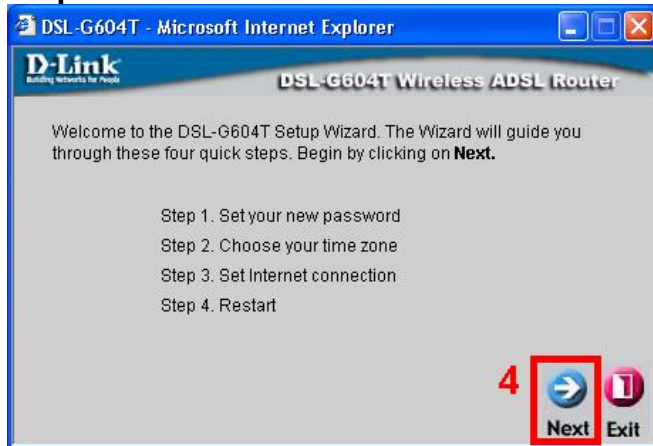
DSL-G604T - Microsoft Internet Explorer

D-Link
Building Networks for People

DSL-G604T Wireless ADSL Router

Welcome to the DSL-G604T Setup Wizard. The Wizard will guide you through these four quick steps. Begin by clicking on **Next.**

Step 1. Set your new password
Step 2. Choose your time zone
Step 3. Set Internet connection
Step 4. Restart

4

Next Exit